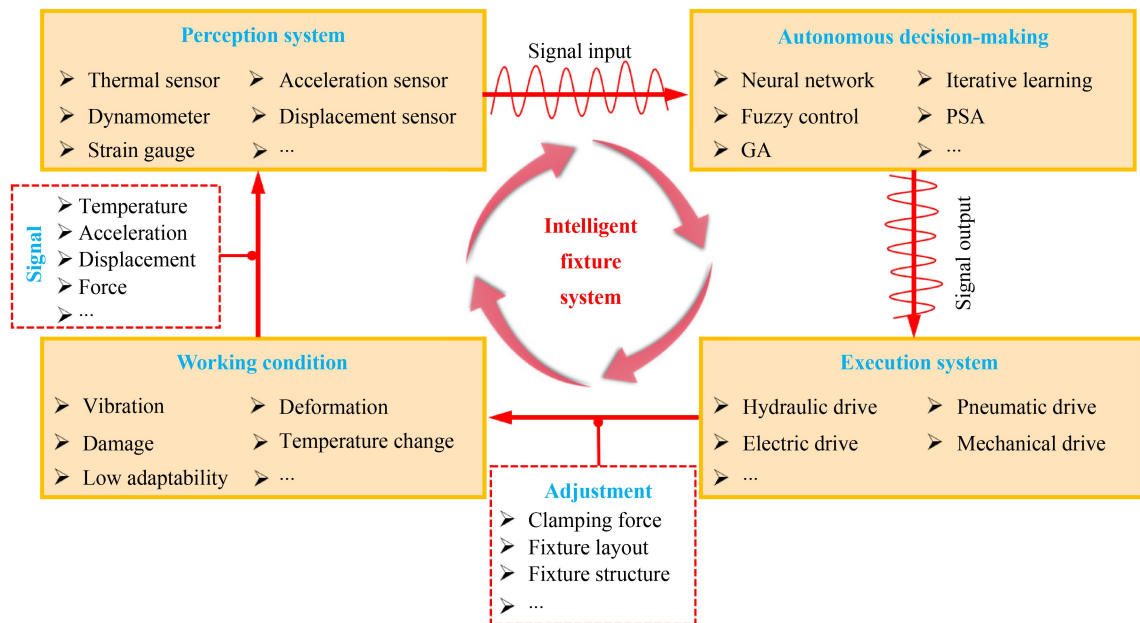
Perception system
➢ Thermal sensor
➢ Acceleration sensor
➢ Dynamometer
➢ Displacement sensor
➢ Strain gauge
➢ ...

Signal input

Autonomous decision-making
➢ Neural network
➢ Iterative learning
➢ Fuzzy control
➢ PSA
➢ GA
➢ ...

Signal
➢ Temperature
➢ Acceleration
➢ Displacement
➢ Force
➢ ...

Intelligent fixture system

Signal output

Working condition
➢ Vibration
➢ Deformation
➢ Damage
➢ Temperature change
➢ Low adaptability
➢ ...

Execution system
➢ Hydraulic drive
➢ Pneumatic drive
➢ Electric drive
➢ Mechanical drive
➢ ...

Adjustment
➢ Clamping force
➢ Fixture layout
➢ Fixture structure
➢ ...